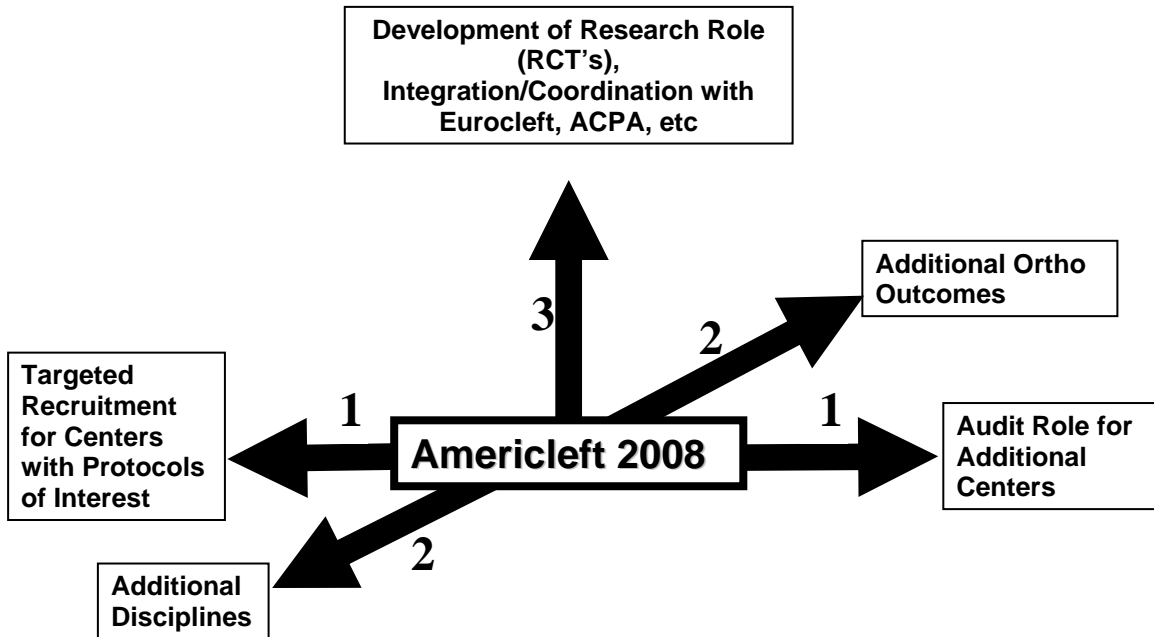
Development of Research Role (RCT's), Integration/Coordination with Eurocleft, ACPA, etc

Additional Ortho Outcomes

3

2

Targeted Recruitment for Centers with Protocols of Interest

1

Americleft 2008

1

Audit Role for Additional Centers

2

Additional Disciplines